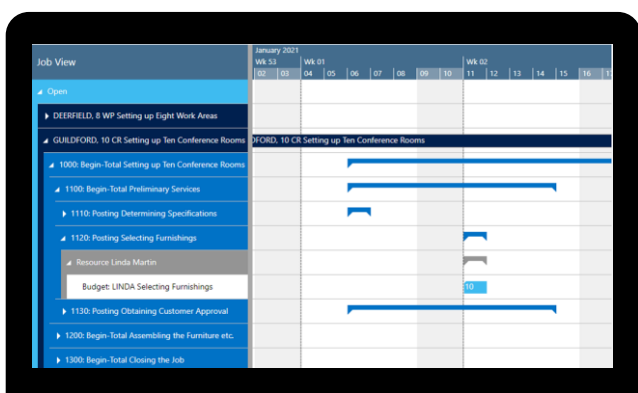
Job View

January 2021
Wk 53 | Wk 01 | Wk 02
02 03 04 05 06 07 08 09 10 11 12 13 14 15 16

Open

DEERFIELD, 8 WP Setting up Eight Work Areas

GUILDFORD, 10 CR Setting up Ten Conference Rooms

DFORD, 10 CR Setting up Ten Conference Rooms

1000: Begin-Total Setting up Ten Conference Rooms

1100: Begin-Total Preliminary Services

1110: Posting Determining Specifications

1120: Posting Selecting Furnishings

Resource Linda Martin

Budget: LINDA Selecting Furnishings

10

1130: Posting Obtaining Customer Approval

1200: Begin-Total Assembling the Furniture etc.

1300: Begin-Total Closing the Job